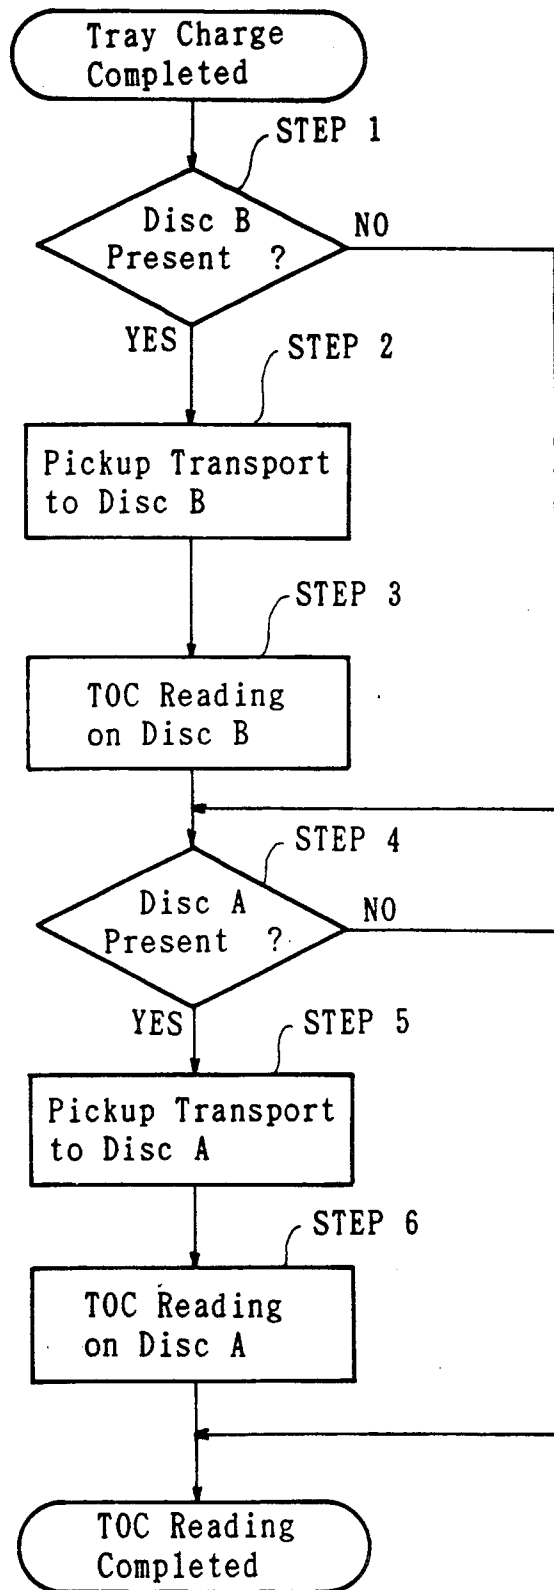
Tray Charge Completed

STEP 1

Disc B Present ?

NO

YES

STEP 2

Pickup Transport to Disc B

STEP 3

TOC Reading on Disc B

STEP 4

Disc A Present ?

NO

YES

STEP 5

Pickup Transport to Disc A

STEP 6

TOC Reading on Disc A

TOC Reading Completed